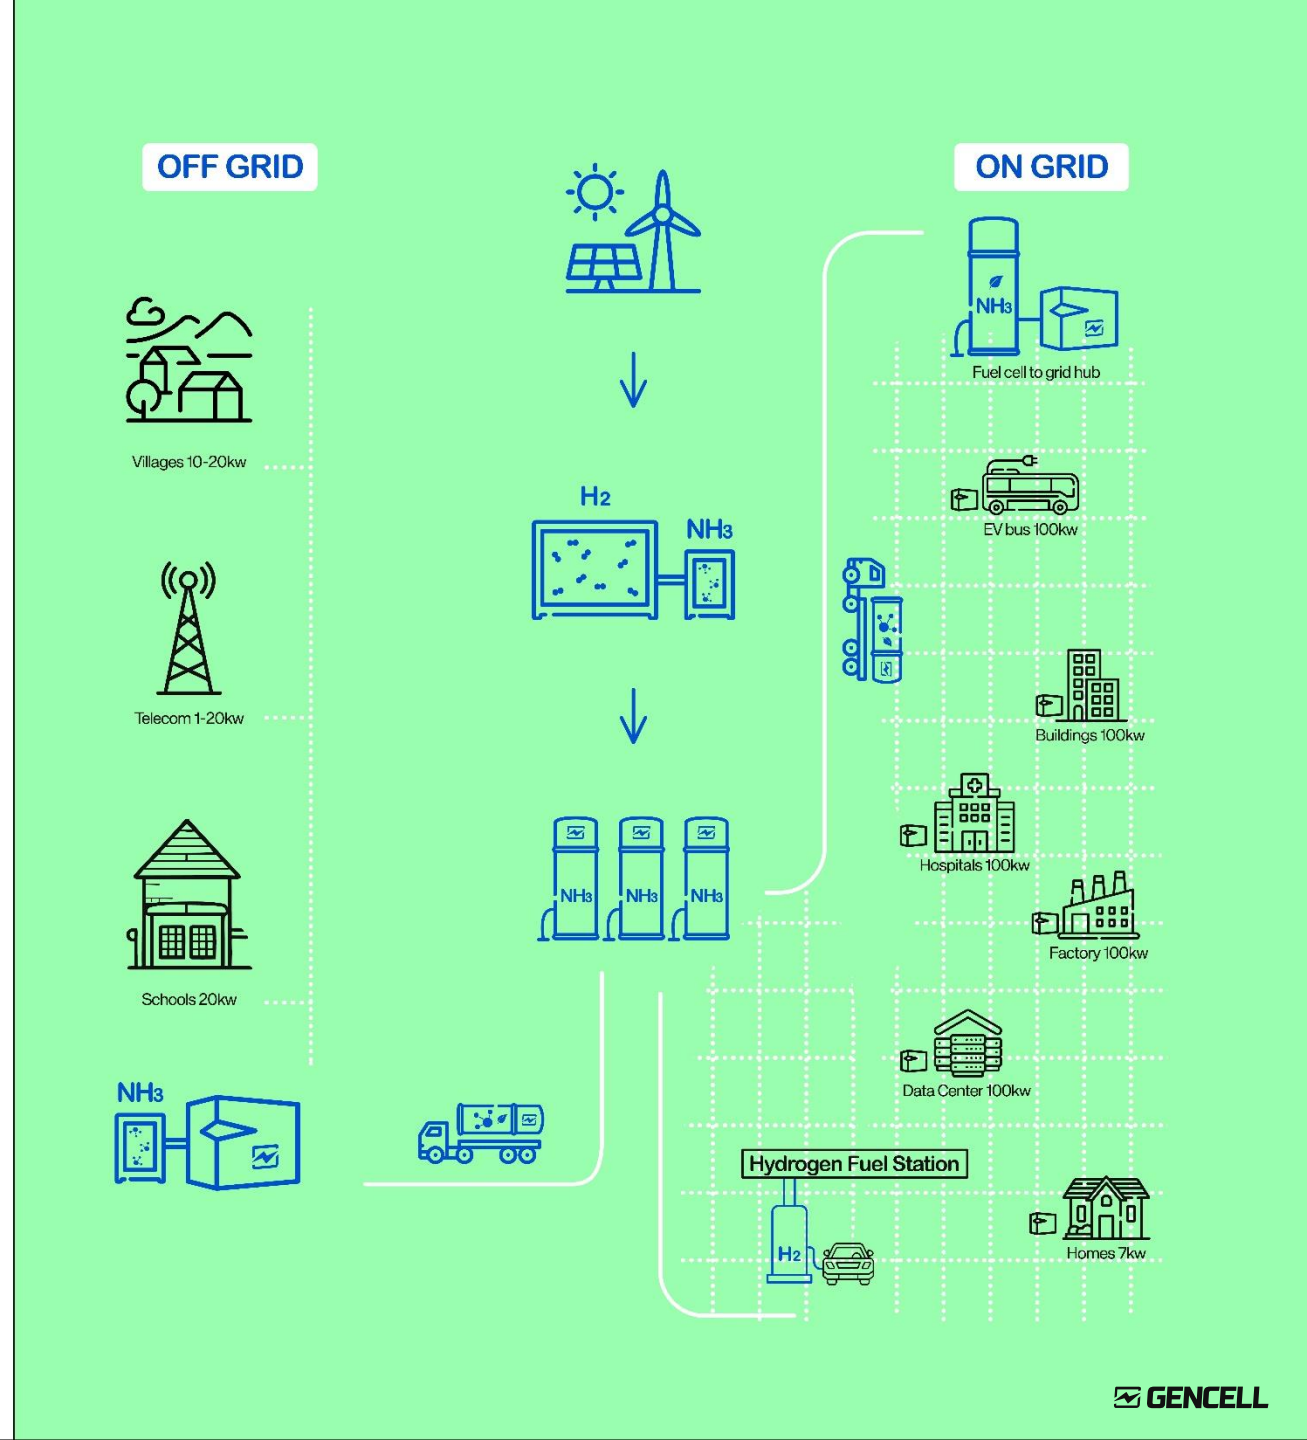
OFF GRID

ON GRID

Villages 10-20kw

Telecom 1-20kw

Schools 20kw

$NH_3$

$H_2$

$NH_3$

$NH_3$ $NH_3$ $NH_3$

$NH_3$

Fuel cell to grid hub

EV bus 100kw

Buildings 100kw

Hospitals 100kw

Factory 100kw

Data Center 100kw

Hydrogen Fuel Station

$H_2$

Homes 7kw

GENCELL